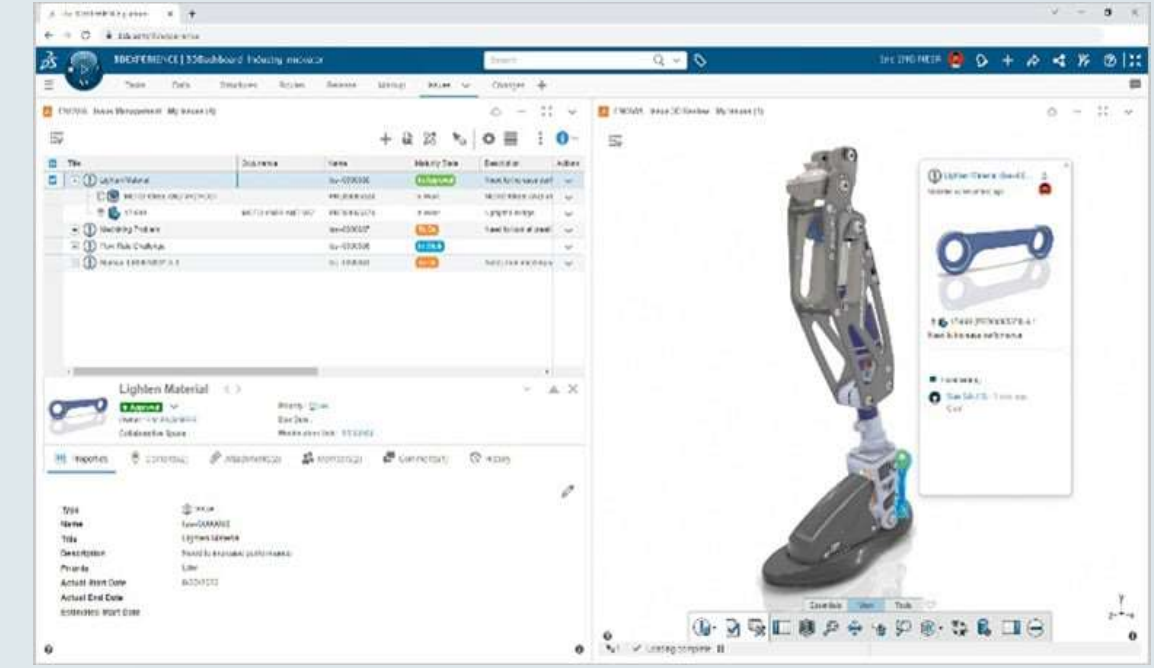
3DEXPERIENCE | 3DDashboard

Team Data Structure Issues Changes

Issue Management My Issues

| Title | Name | Maturity State | Description | Action |
|---|---|---|---|---|
| Lighten Material | iss-0000000 | In Approval | Need to increase perf | |
| | | | | |
| | | | | |
| Modeling Problem | iss-0000007 | | Need to look at | |
| Part Rule Challenge | iss-0000008 | | | |
| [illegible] | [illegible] | | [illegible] | |

Lighten Material

In Approval

Collaborative Space

Properties

Type Issue
Name iss-0000000
Title Lighten Material
Description Need to increase performance
Priority Low
Actual Start Date
Actual End Date
Estimated Start Date

Issue 3D Review My Issues

Lighten Material

Need to increase performance

Comments

Loading complete

Essentials View Tools